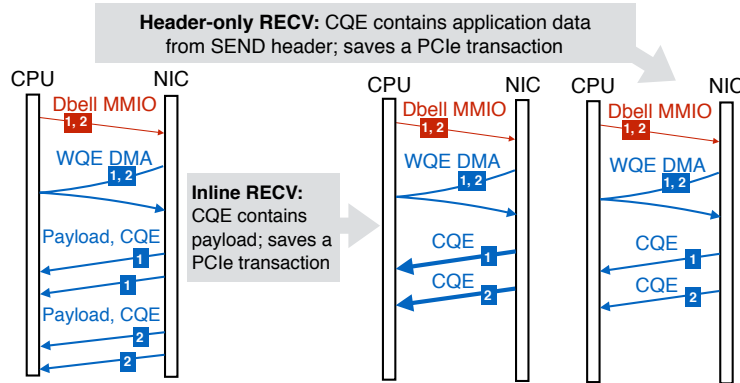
**Header-only RECV:** CQE contains application data from SEND header; saves a PCIe transaction

CPU

NIC

Dbell MMIO

1, 2

WQE DMA

1, 2

Payload, CQE

1

1

Payload, CQE

2

2

**Inline RECV:** CQE contains payload; saves a PCIe transaction

CPU

NIC

Dbell MMIO

1, 2

WQE DMA

1, 2

CQE

1

CQE

2

CPU

NIC

Dbell MMIO

1, 2

WQE DMA

1, 2

CQE

1

CQE

2